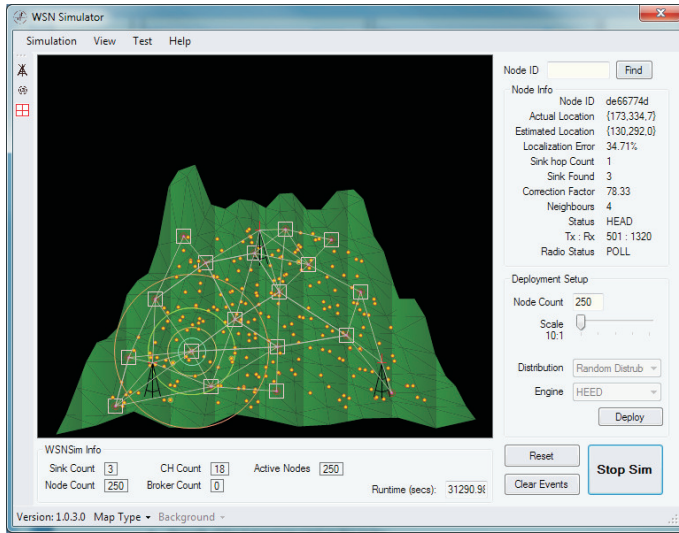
WSN Simulator

Simulation View Test Help

Node ID Find

Node Info
Node ID de66774d
Actual Location (173,334,7)
Estimated Location (130,292,0)
Localization Error 34.71%
Sink hop Count 1
Sink Found 3
Correction Factor 78.33
Neighbours 4
Status HEAD
Tx : Rx 501 : 1320
Radio Status POLL

Deployment Setup
Node Count 250
Scale 10:1
Distribution Random Distrub
Engine HEED
Deploy

WSNSim Info
Sink Count 3
CH Count 18
Active Nodes 250
Node Count 250
Broker Count 0
Runtime (secs): 31290.9

Reset
Clear Events
Stop Sim

Version: 1.0.3.0 Map Type Background